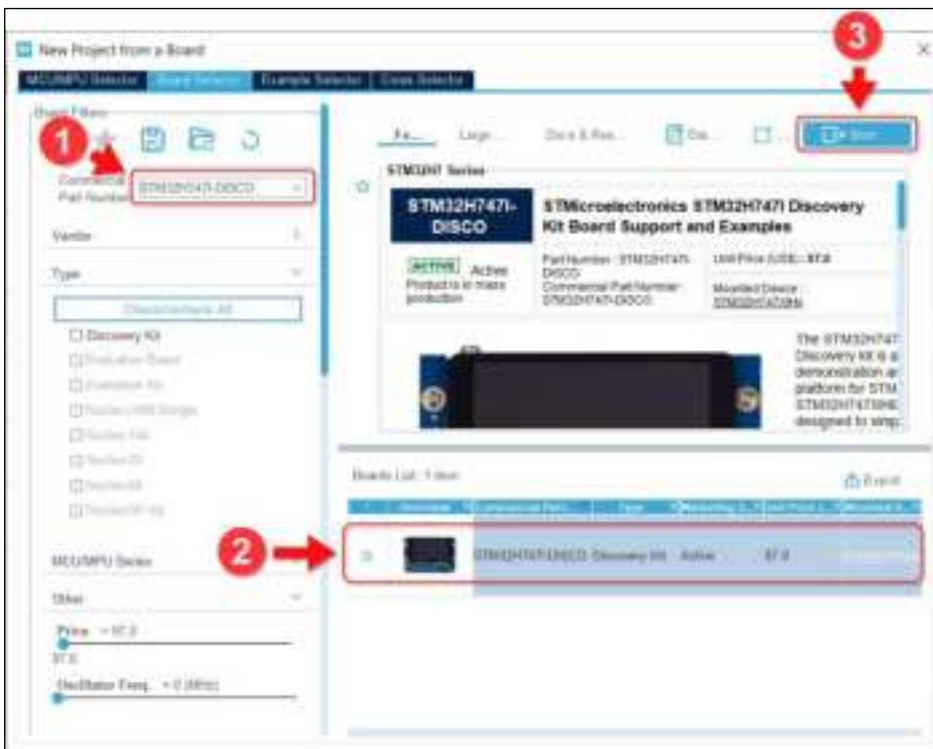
New Project from a Board

MCU/MPU Selector | Board Selector | Example Selector | Cross Selector

Board Filters

1

Commercial Part Number STM32H747I-DISCO

Vendor

Type

Check/Uncheck All

☐ Discovery Kit

☐ Evaluation Board

☐ Evaluation Kit

☐ Nucleo-144

☐ Nucleo-32

☐ Nucleo-64

MCU/MPU Series

Other

Price = 97.0

97.0

Oscillator Freq. = 0 (MHz)

3

Fe... Large... Docs & Res... Dat... Start

STM32H7 Series

STM32H747I-DISCO

STMicroelectronics STM32H747I Discovery Kit Board Support and Examples

ACTIVE Active Product is in mass production

Part Number: STM32H747I-DISCO Commercial Part Number: STM32H747I-DISCO

Unit Price (USD): 97.0

Mounted Device: STM32H747XIH6

The STM32H747I Discovery kit is a demonstration and platform for STM STM32H747XIH6 designed to simp

Boards List: 1 item

Export

2

STM32H747I-DISCO Discovery Kit Active 97.0